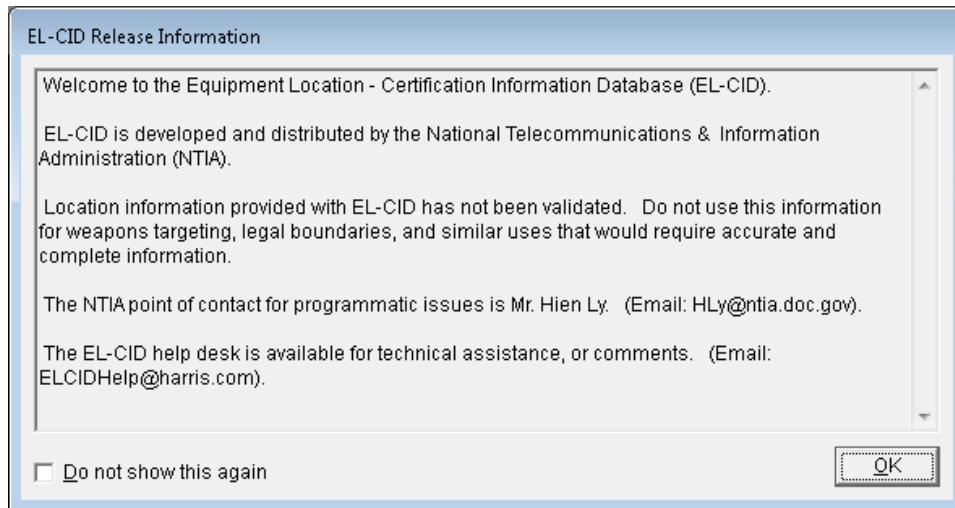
EL-CID Release Information

Welcome to the Equipment Location - Certification Information Database (EL-CID).

EL-CID is developed and distributed by the National Telecommunications & Information Administration (NTIA).

Location information provided with EL-CID has not been validated. Do not use this information for weapons targeting, legal boundaries, and similar uses that would require accurate and complete information.

The NTIA point of contact for programmatic issues is Mr. Hien Ly. (Email: HLy@ntia.doc.gov).

The EL-CID help desk is available for technical assistance, or comments. (Email: ELCIDHelp@harris.com).

Do not show this again

OK